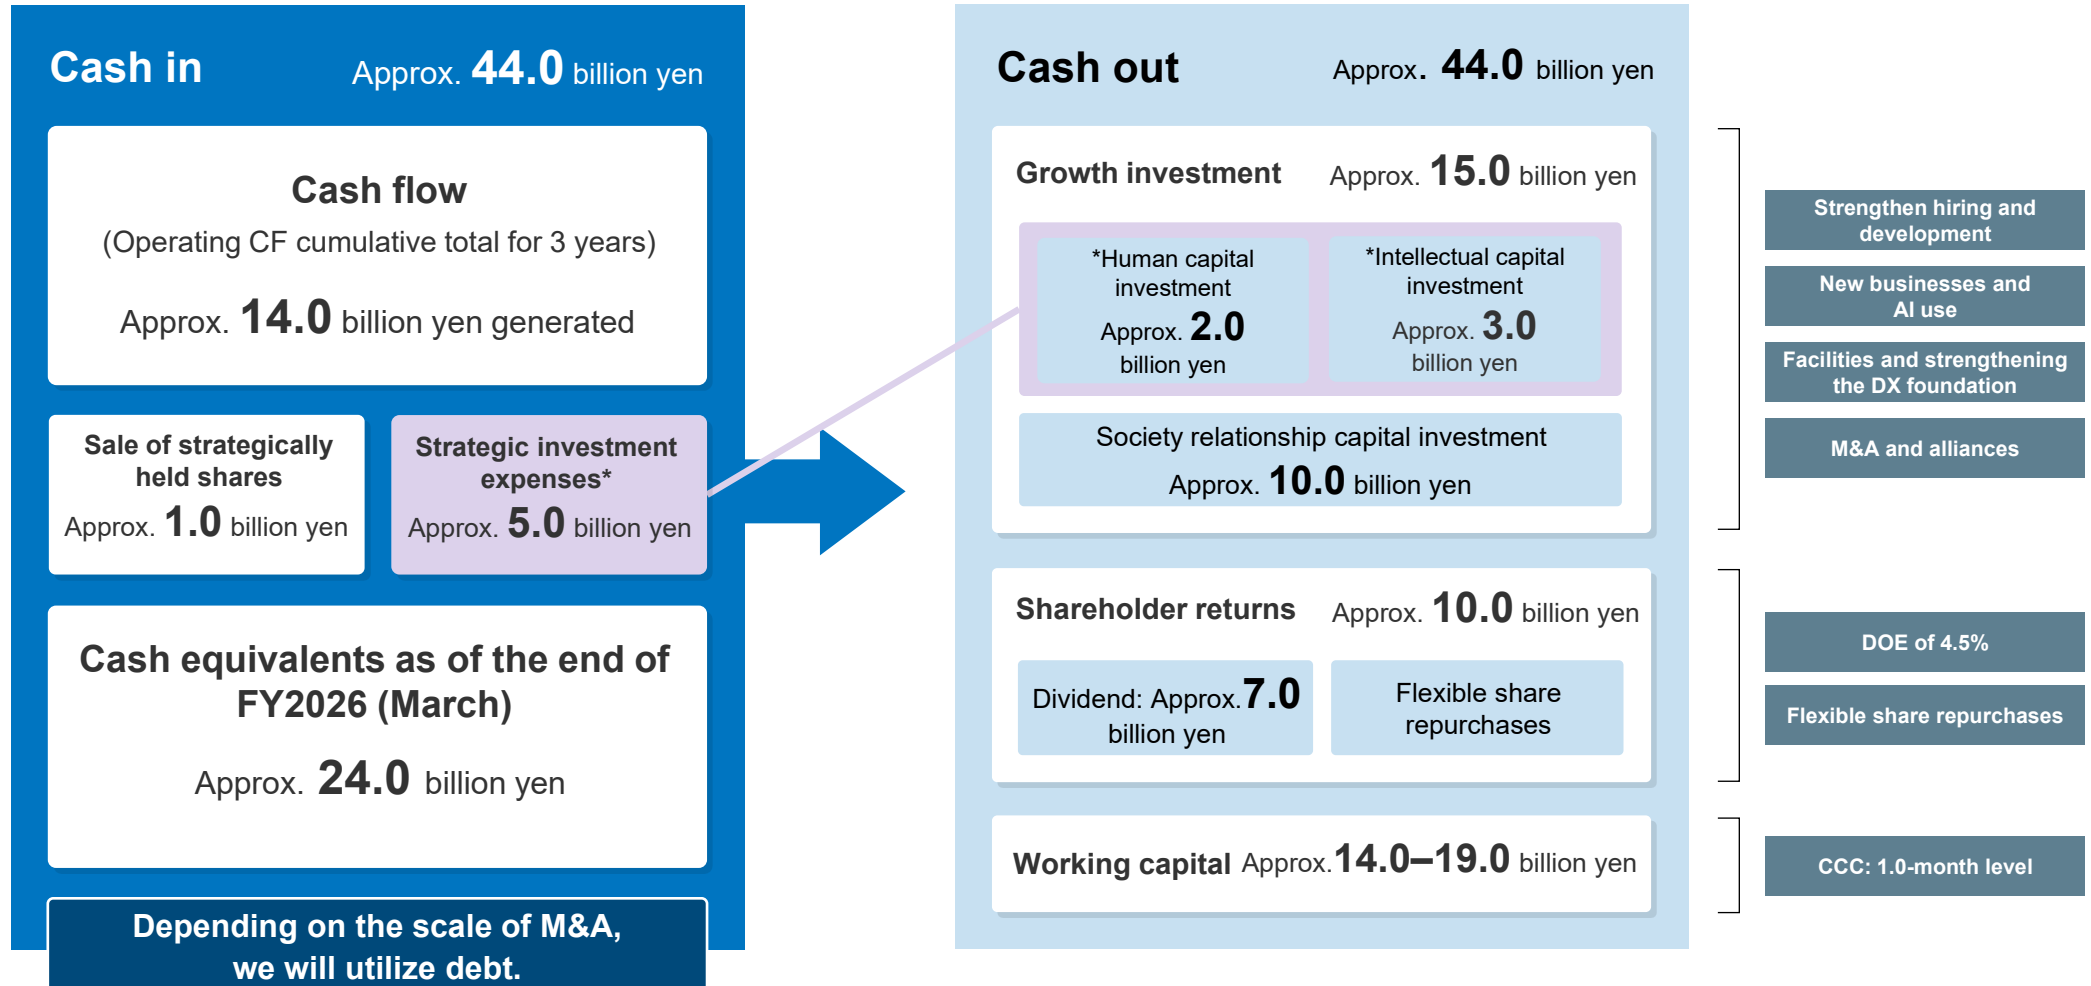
Cash in Approx. 44.0 billion yen

Cash flow
(Operating CF cumulative total for 3 years)
Approx. 14.0 billion yen generated

Sale of strategically held shares
Approx. 1.0 billion yen

Strategic investment expenses*
Approx. 5.0 billion yen

Cash equivalents as of the end of FY2026 (March)
Approx. 24.0 billion yen

Depending on the scale of M&A, we will utilize debt.

Cash out Approx. 44.0 billion yen

Growth investment Approx. 15.0 billion yen

*Human capital investment
Approx. 2.0 billion yen

*Intellectual capital investment
Approx. 3.0 billion yen

Society relationship capital investment
Approx. 10.0 billion yen

Shareholder returns Approx. 10.0 billion yen

Dividend: Approx. 7.0 billion yen

Flexible share repurchases

Working capital Approx. 14.0–19.0 billion yen

Strengthen hiring and development

New businesses and AI use

Facilities and strengthening the DX foundation

M&A and alliances

DOE of 4.5%

Flexible share repurchases

CCC: 1.0-month level